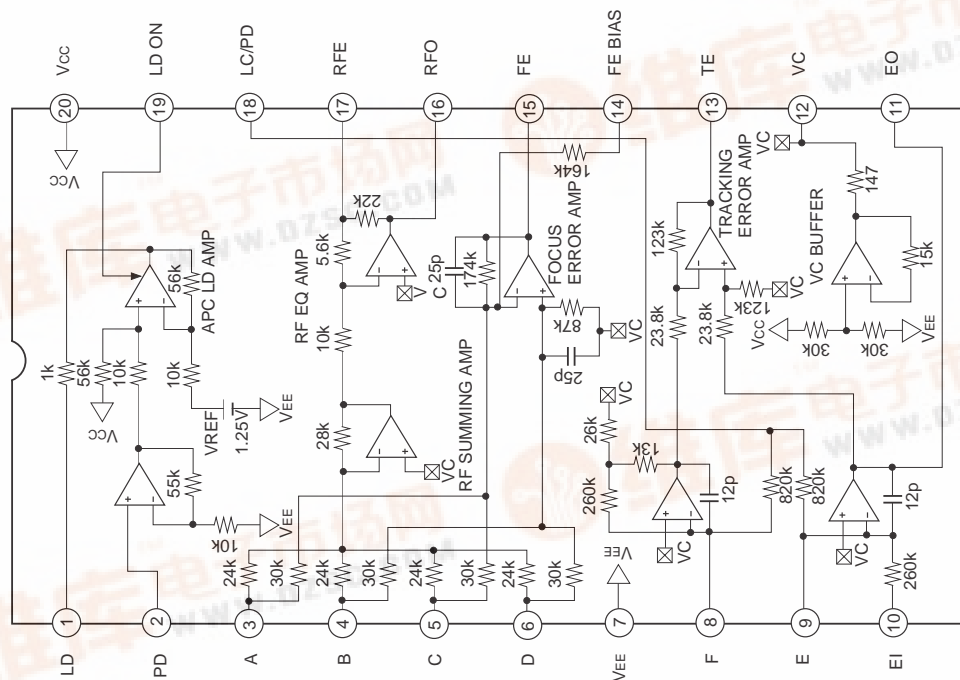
VCC
LD ON
LC/PD
RFE
RFO
FE
FE BIAS
TE
VC
EO

20
19
18
17
16
15
14
13
12
11

VCC
22k
164k
VC
5.6k
TRACKING ERROR AMP
147
56k
APC LD AMP
RF EQ AMP
C 25p
174k
FOCUS ERROR AMP
123k
VC BUFFER
15k
VC
123k
VC
87k
VC
1k
56k
10k
10k
10k
23.8k
23.8k
VCC
30k
30k
VEE
25p
VCC
VREF
1.25V
VEE
RF SUMMING AMP
VC
28k
26k
13k
55k
VC
260k
12p
820k
820k
12p
VEE
10k
VEE
VC
VC
24k
30k
24k
30k
24k
30k
24k
30k
260k

1
2
3
4
5
6
7
8
9
10

LD
PD
A
B
C
D
VEE
F
E
EI